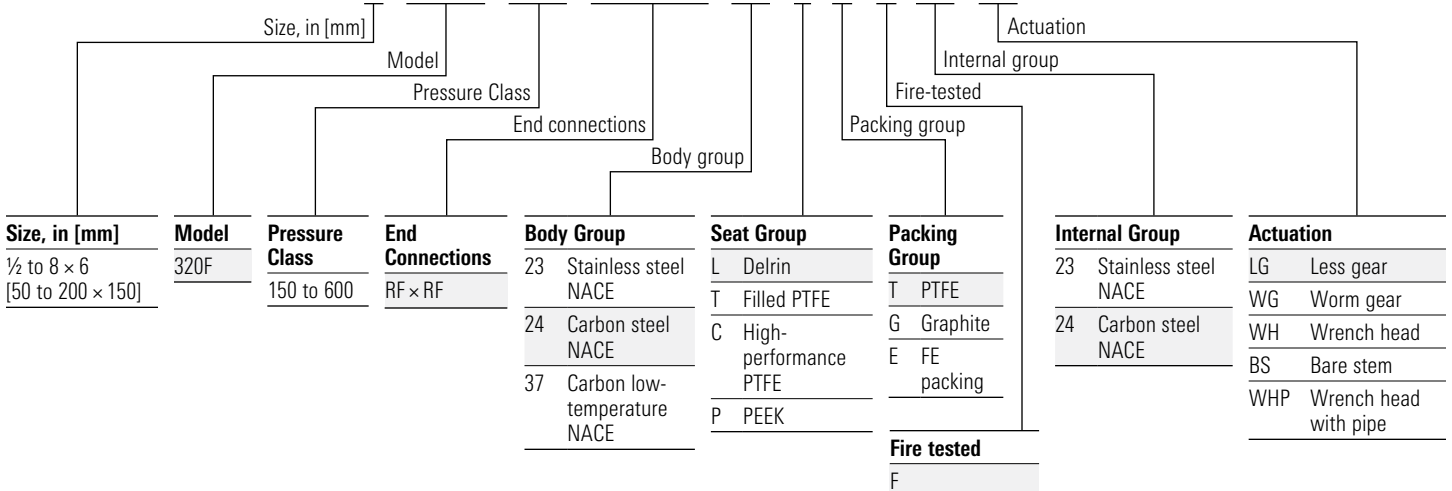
Actuation
Internal group
Fire-tested
Packing group
Size, in [mm]
Model
Pressure Class
End connections
Body group

| Size, in [mm] |
|---|
| ½ to 8 × 6 [50 to 200 × 150] |

| Model |
|---|
| 320F |

| Pressure Class |
|---|
| 150 to 600 |

| End Connections |
|---|
| RF × RF |

| Body Group | |
|---|---|
| 23 | Stainless steel NACE |
| 24 | Carbon steel NACE |
| 37 | Carbon low-temperature NACE |

| Seat Group | |
|---|---|
| L | Delrin |
| T | Filled PTFE |
| C | High-performance PTFE |
| P | PEEK |

| Packing Group | |
|---|---|
| T | PTFE |
| G | Graphite |
| E | FE packing |

| Fire tested |
|---|
| F |

| Internal Group | |
|---|---|
| 23 | Stainless steel NACE |
| 24 | Carbon steel NACE |

| Actuation | |
|---|---|
| LG | Less gear |
| WG | Worm gear |
| WH | Wrench head |
| BS | Bare stem |
| WHP | Wrench head with pipe |